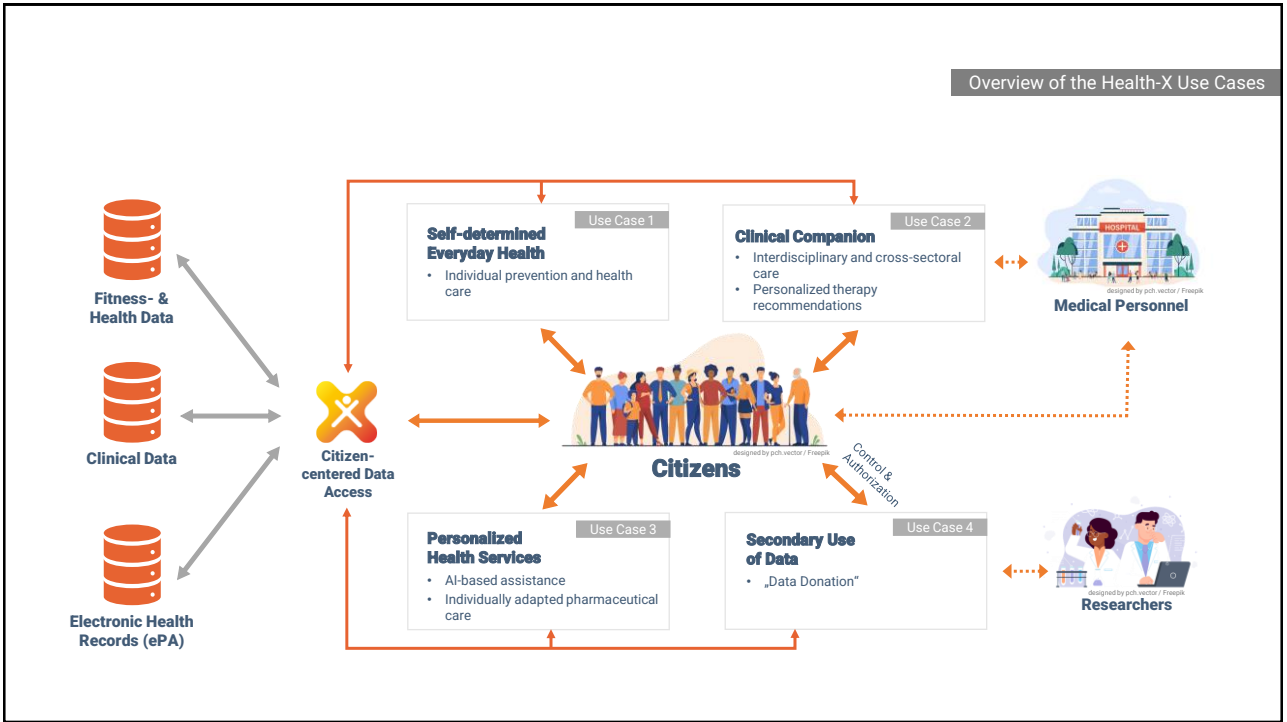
Overview of the Health-X Use Cases

Fitness- & Health Data

Clinical Data

Electronic Health Records (ePA)

Citizen-centered Data Access

Use Case 1

Self-determined Everyday Health

• Individual prevention and health care

Use Case 2

Clinical Companion

• Interdisciplinary and cross-sectoral care
• Personalized therapy recommendations

HOSPITAL

designed by pch.vector / Freepik

Medical Personnel

designed by pch.vector / Freepik

Citizens

Control & Authorization

Use Case 3

Personalized Health Services

• AI-based assistance
• Individually adapted pharmaceutical care

Use Case 4

Secondary Use of Data

• „Data Donation"

designed by pch.vector / Freepik

Researchers